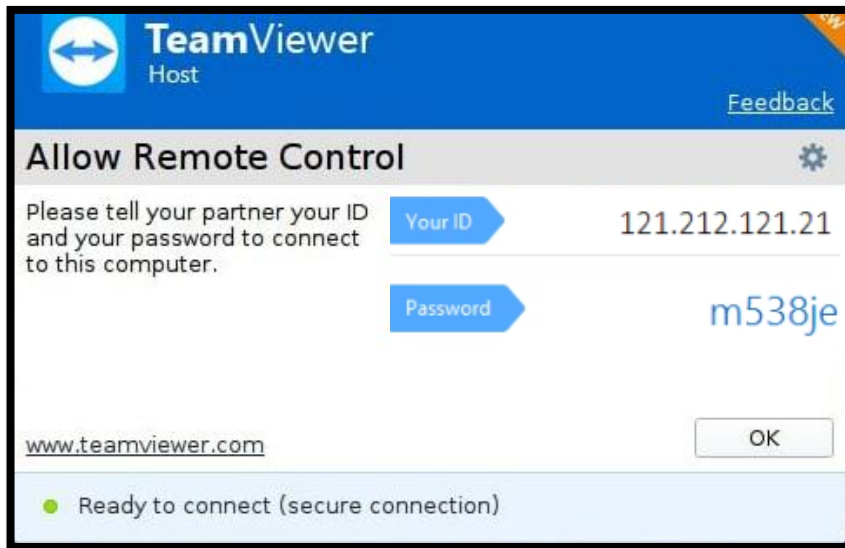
TeamViewer
Host

Feedback

Allow Remote Control

Please tell your partner your ID and your password to connect to this computer.

Your ID 121.212.121.21

Password m538je

www.teamviewer.com

OK

Ready to connect (secure connection)